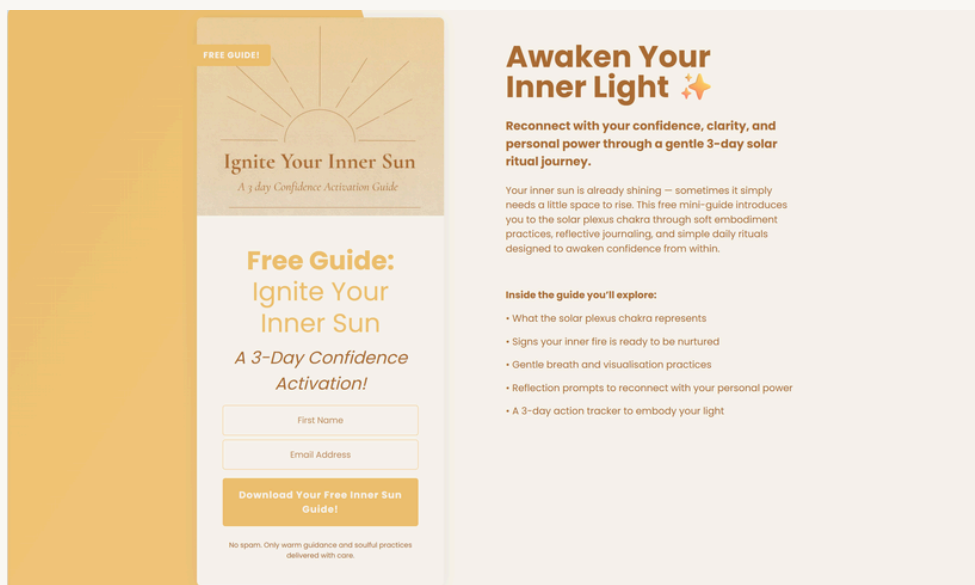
FREE GUIDE!

Ignite Your Inner Sun

A 3 day Confidence Activation Guide

Free Guide:
Ignite Your Inner Sun

A 3-Day Confidence Activation!

First Name

Email Address

Download Your Free Inner Sun Guide!

No spam. Only warm guidance and soulful practices delivered with care.

Awaken Your Inner Light ✨

Reconnect with your confidence, clarity, and personal power through a gentle 3-day solar ritual journey.

Your inner sun is already shining — sometimes it simply needs a little space to rise. This free mini-guide introduces you to the solar plexus chakra through soft embodiment practices, reflective journaling, and simple daily rituals designed to awaken confidence from within.

Inside the guide you'll explore:

• What the solar plexus chakra represents

• Signs your inner fire is ready to be nurtured

• Gentle breath and visualisation practices

• Reflection prompts to reconnect with your personal power

• A 3-day action tracker to embody your light